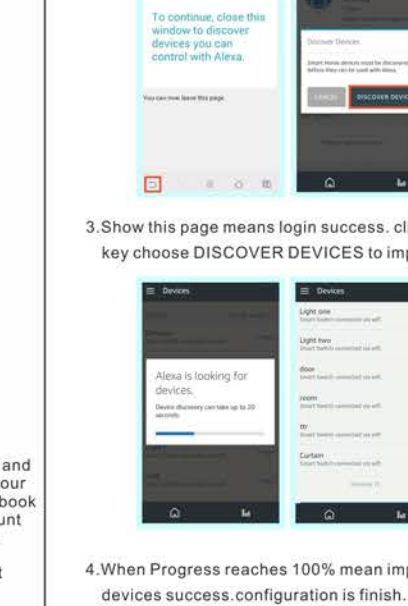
To continue, close this window to discover devices you can control with Alexa.

You can now leave this page.

Discover Devices

Smart Home devices must be discovered before they can be used with Alexa.

CANCEL

DISCOVER DEVIC

3.Show this page means login success. cl key choose DISCOVER DEVICES to imp

Devices

Alexa is looking for devices.

Device discovery can take up to 20 seconds.

Devices

Light one

Light two

door

room

tv

Curtain

4.When Progress reaches 100% mean imp devices success.configuration is finish.

and
our
book
unt

t